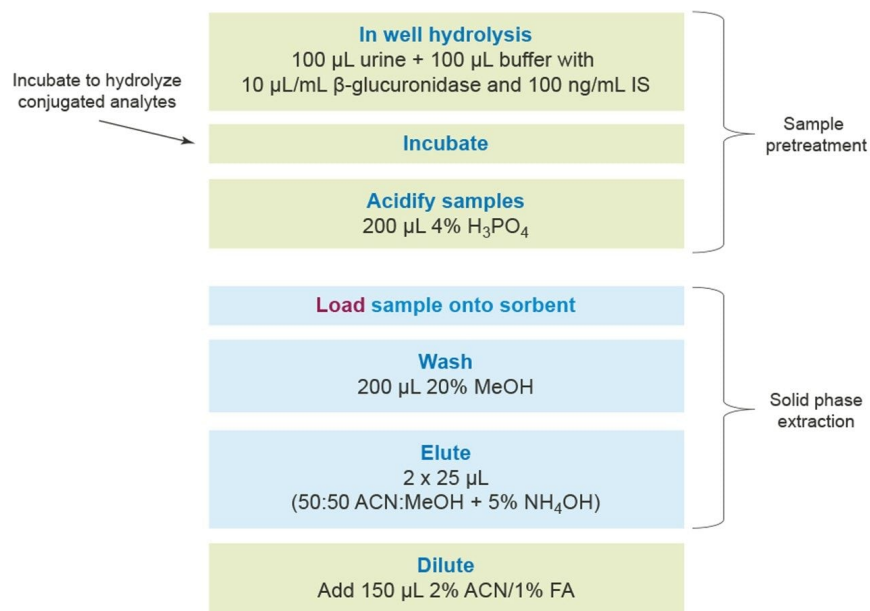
Incubate to hydrolyze conjugated analytes

In well hydrolysis
100 µL urine + 100 µL buffer with 10 µL/mL β-glucuronidase and 100 ng/mL IS

Incubate

Acidify samples
200 µL 4% $H_3PO_4$

Sample pretreatment

Load sample onto sorbent

Wash
200 µL 20% MeOH

Elute
2 x 25 µL
(50:50 ACN:MeOH + 5% $NH_4OH$)

Solid phase extraction

Dilute
Add 150 µL 2% ACN/1% FA